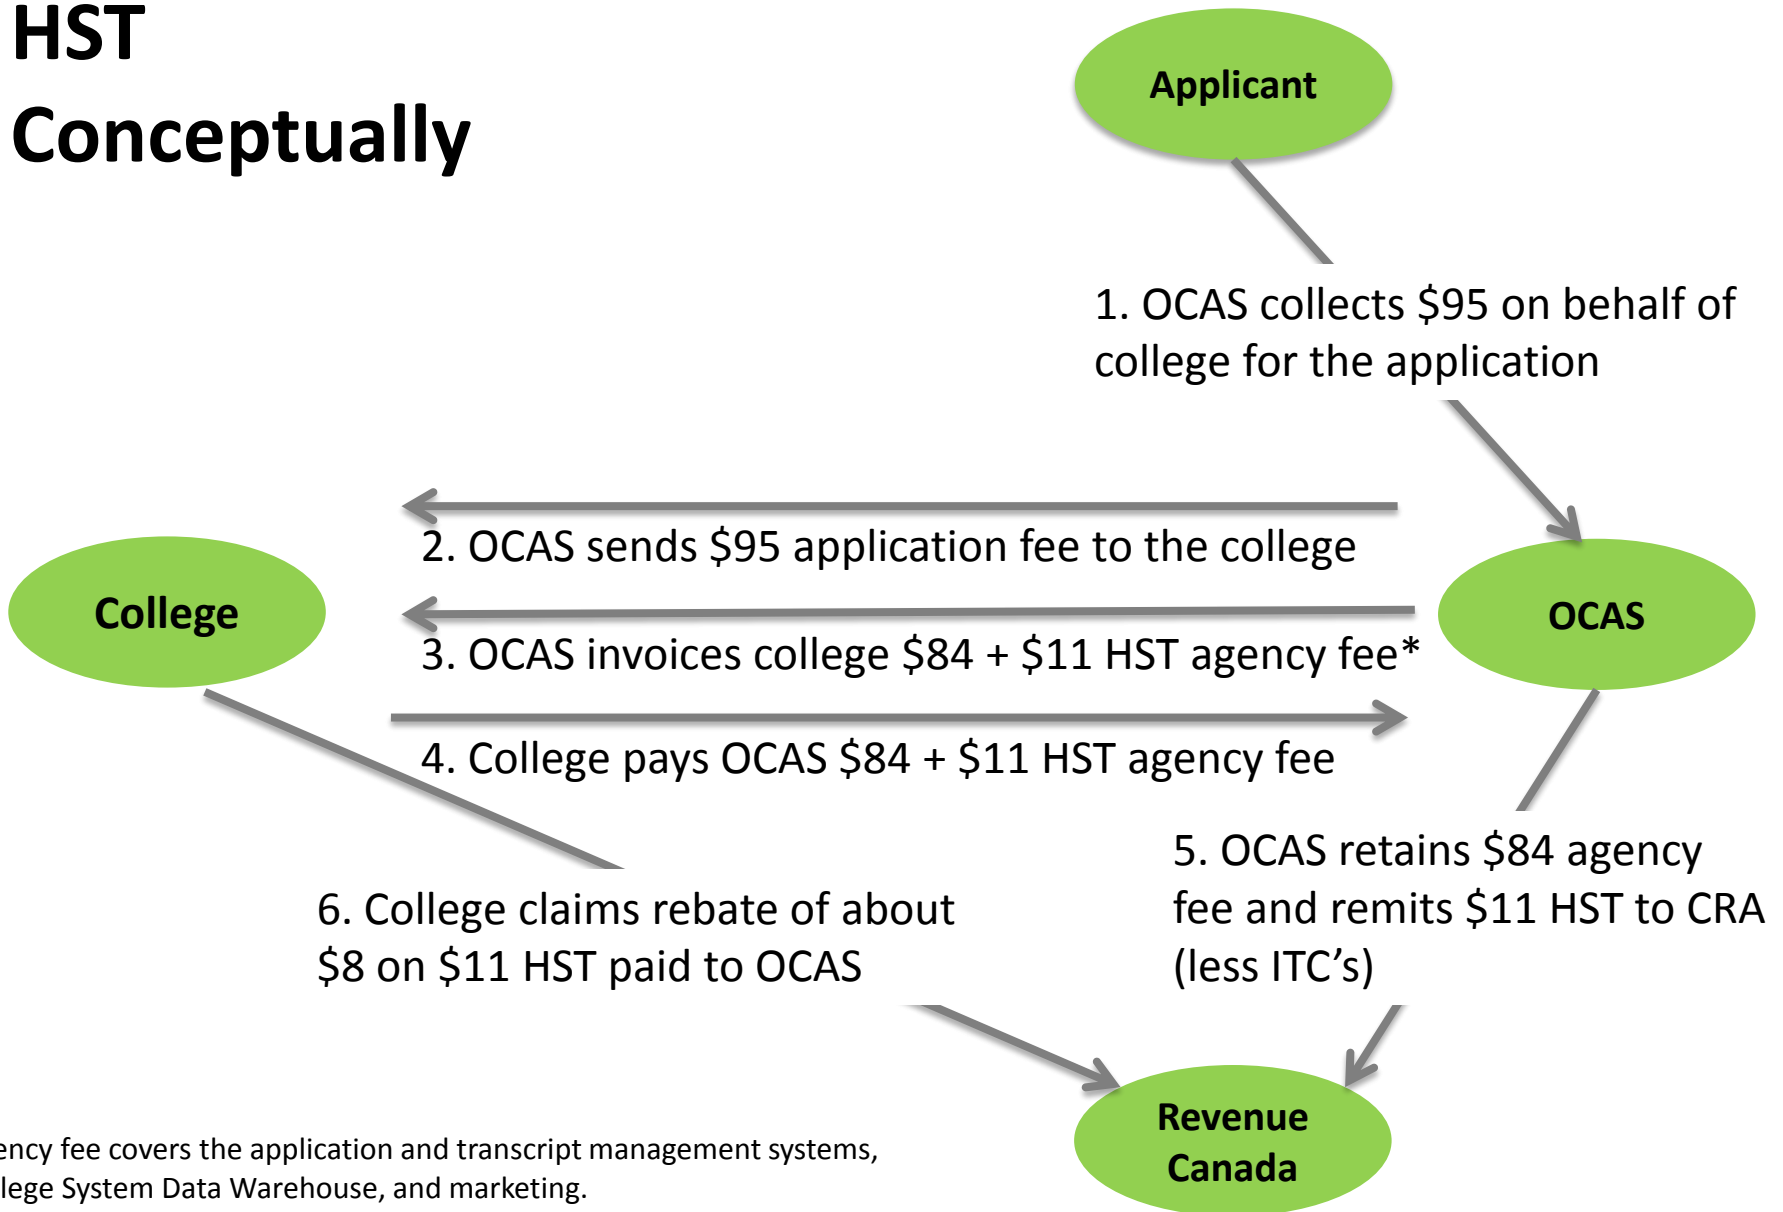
HST Conceptually

Applicant

1. OCAS collects $95 on behalf of college for the application

2. OCAS sends $95 application fee to the college

College

OCAS

3. OCAS invoices college $84 + $11 HST agency fee*

4. College pays OCAS $84 + $11 HST agency fee

5. OCAS retains $84 agency fee and remits $11 HST to CRA (less ITC's)

6. College claims rebate of about $8 on $11 HST paid to OCAS

Revenue Canada

ency fee covers the application and transcript management systems, lege System Data Warehouse, and marketing.